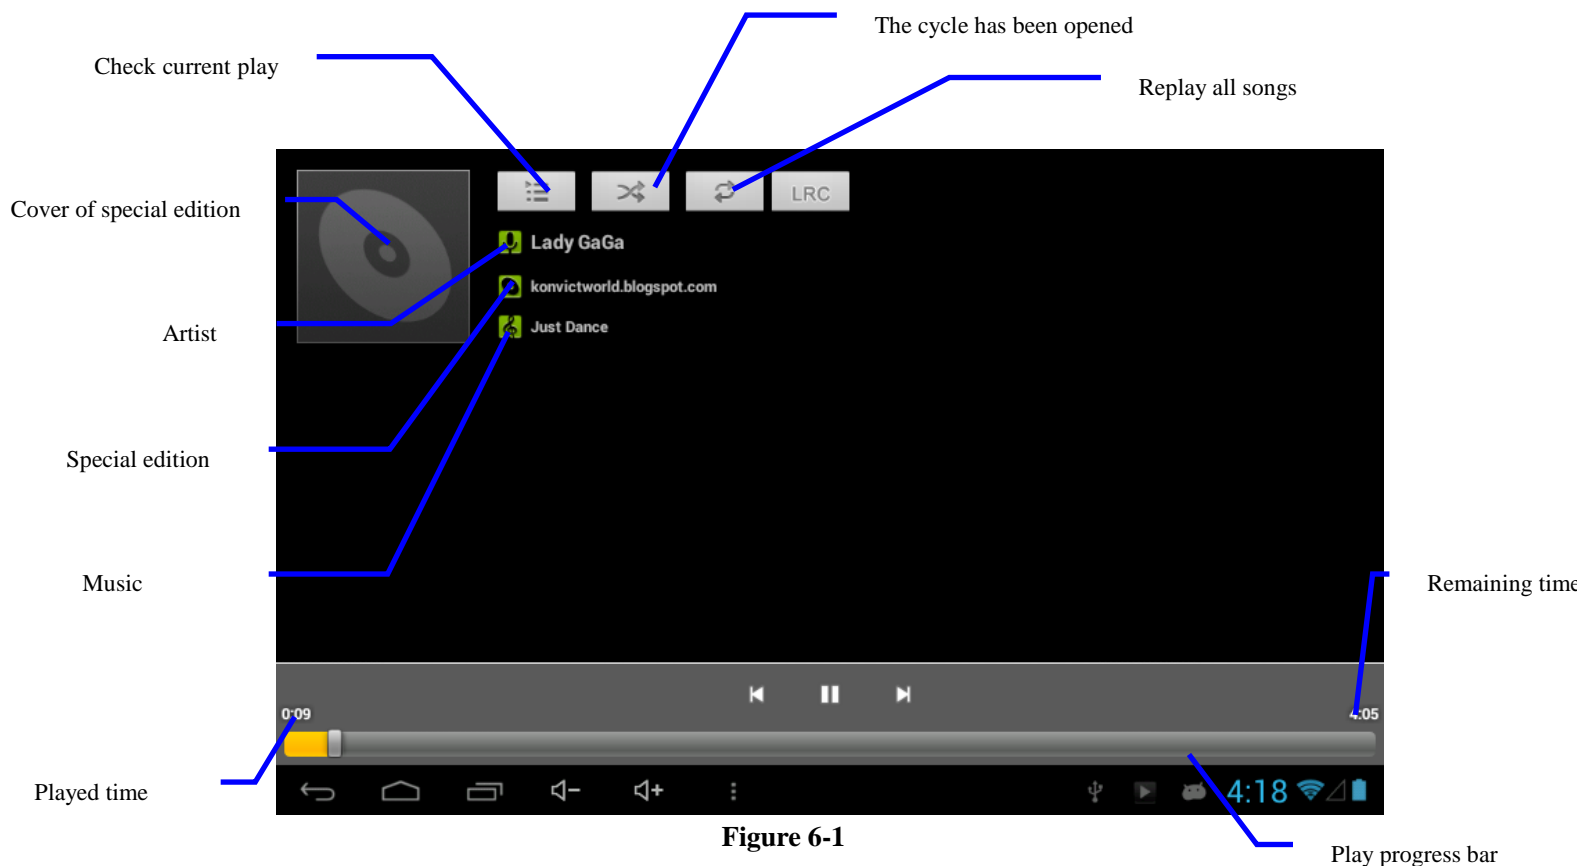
The cycle has been opened

Check current play

Replay all songs

Cover of special edition

LRC

Lady GaGa

konvictworld.blogspot.com

Artist

Just Dance

Special edition

Music

Remaining time

0:09

4:05

Played time

4:18

Play progress bar

Figure 6-1